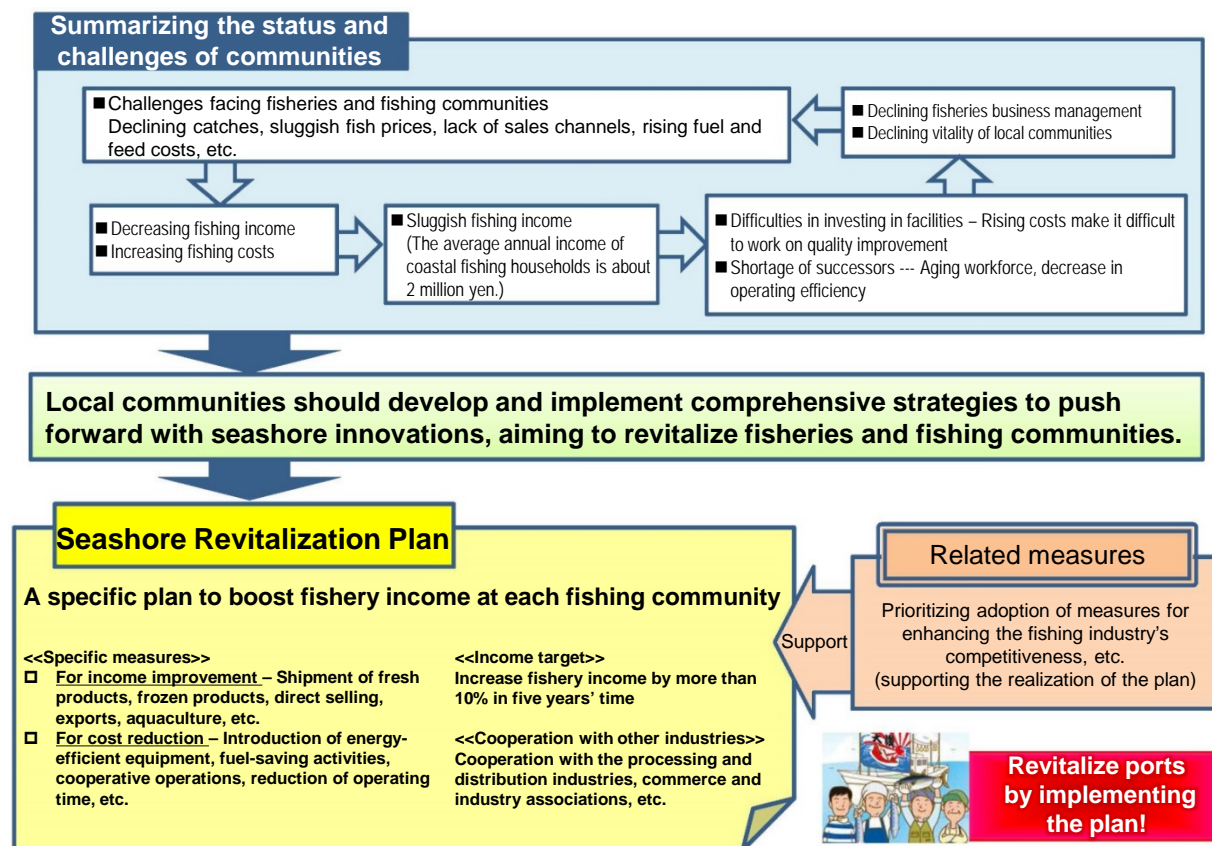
Summarizing the status and challenges of communities

■Challenges facing fisheries and fishing communities
Declining catches, sluggish fish prices, lack of sales channels, rising fuel and feed costs, etc.

■Declining fisheries business management
■Declining vitality of local communities

■Decreasing fishing income
■Increasing fishing costs

■Sluggish fishing income
(The average annual income of coastal fishing households is about 2 million yen.)

■Difficulties in investing in facilities – Rising costs make it difficult to work on quality improvement
■Shortage of successors --- Aging workforce, decrease in operating efficiency

Local communities should develop and implement comprehensive strategies to push forward with seashore innovations, aiming to revitalize fisheries and fishing communities.

Seashore Revitalization Plan

A specific plan to boost fishery income at each fishing community

<<Specific measures>>
□ For income improvement – Shipment of fresh products, frozen products, direct selling, exports, aquaculture, etc.
□ For cost reduction – Introduction of energy-efficient equipment, fuel-saving activities, cooperative operations, reduction of operating time, etc.

<<Income target>>
Increase fishery income by more than 10% in five years' time

<<Cooperation with other industries>>
Cooperation with the processing and distribution industries, commerce and industry associations, etc.

Support

Related measures

Prioritizing adoption of measures for enhancing the fishing industry's competitiveness, etc.
(supporting the realization of the plan)

Revitalize ports by implementing the plan!